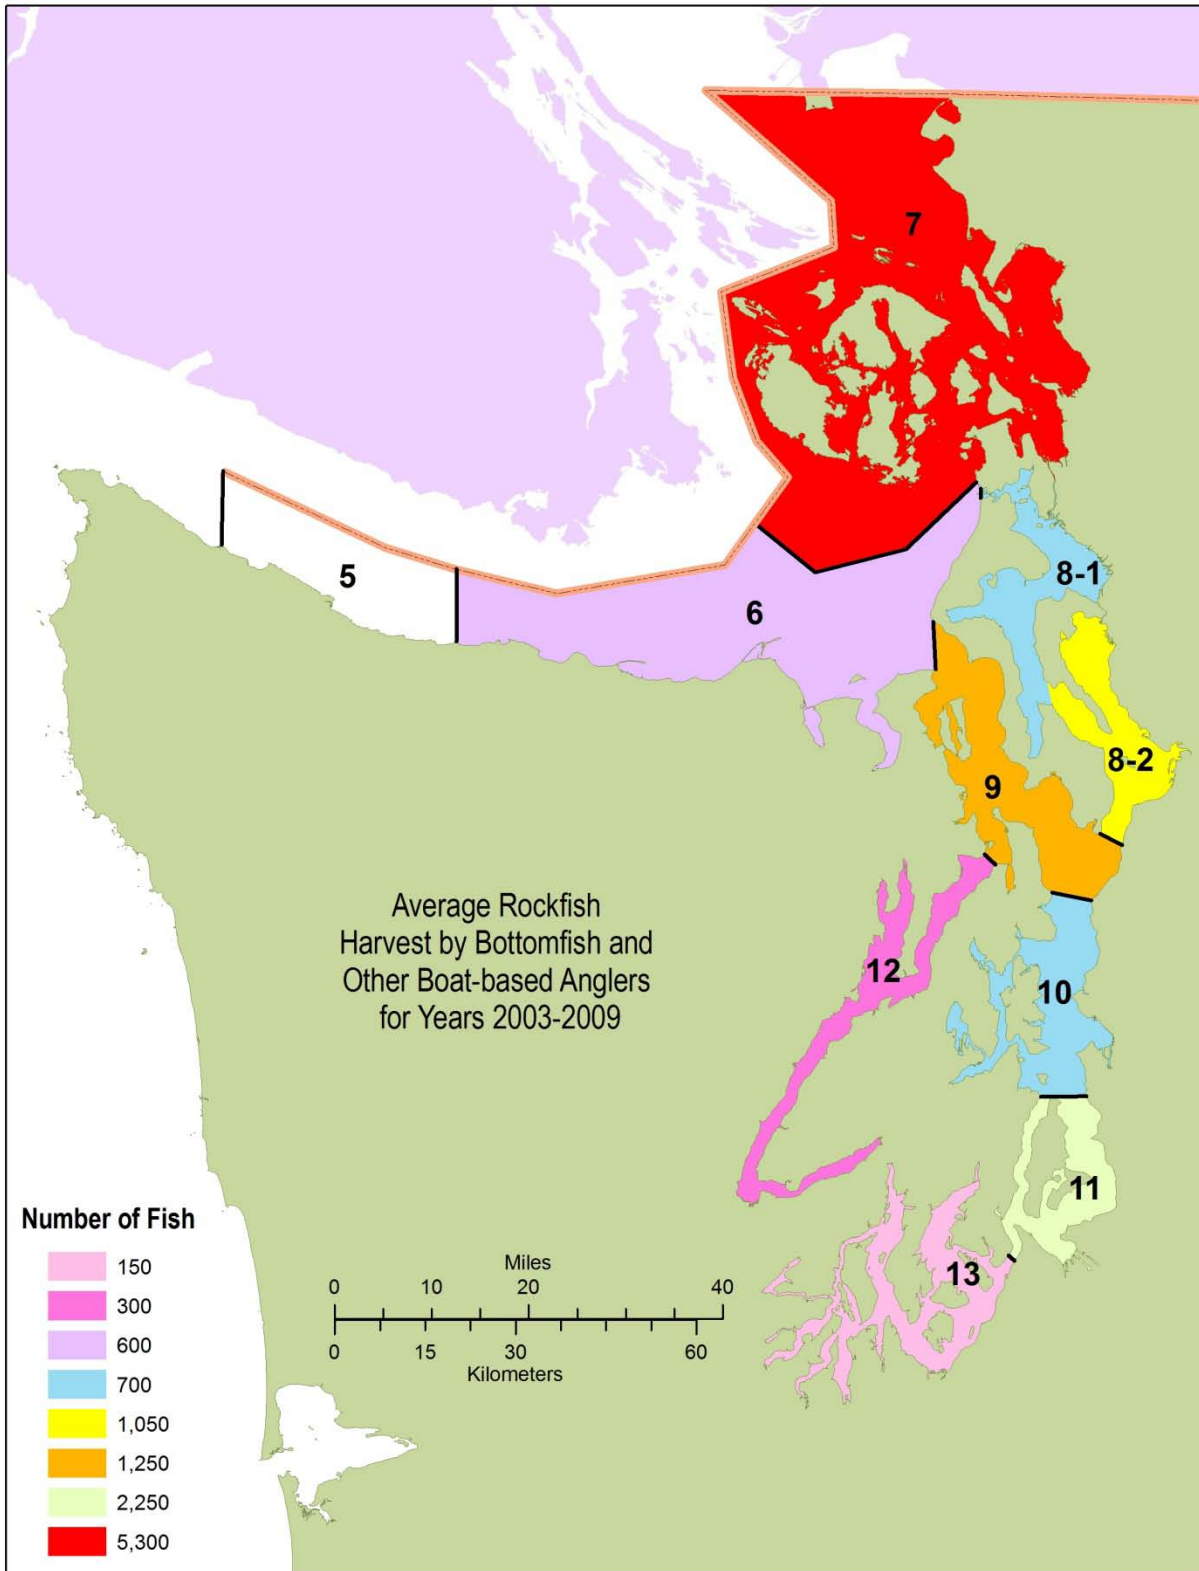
7

5

6

8-1

8-2

9

12

10

11

13

Average Rockfish Harvest by Bottomfish and Other Boat-based Anglers for Years 2003-2009

Number of Fish
150
300
600
700
1,050
1,250
2,250
5,300

Miles
0 10 20 40
0 15 30 60
Kilometers